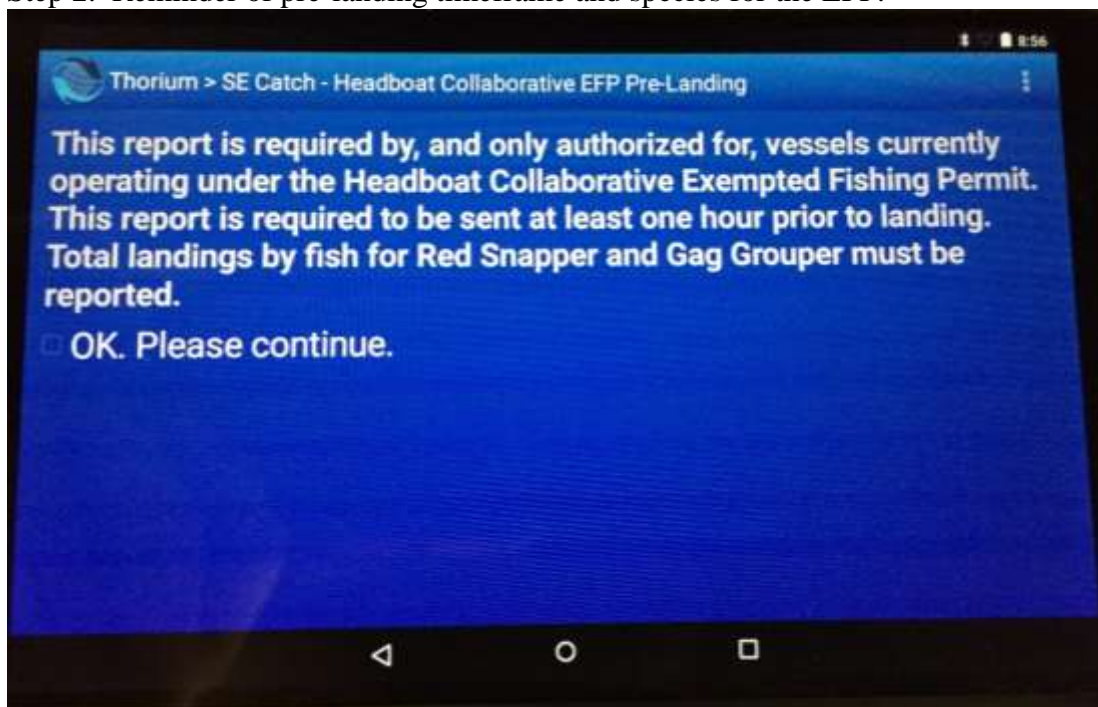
Step 2: Reminder of pre-landing timeframe and species for the EFP.

8:56

Thorium > SE Catch - Headboat Collaborative EFP Pre-Landing

This report is required by, and only authorized for, vessels currently operating under the Headboat Collaborative Exempted Fishing Permit. This report is required to be sent at least one hour prior to landing. Total landings by fish for Red Snapper and Gag Grouper must be reported.

OK. Please continue.